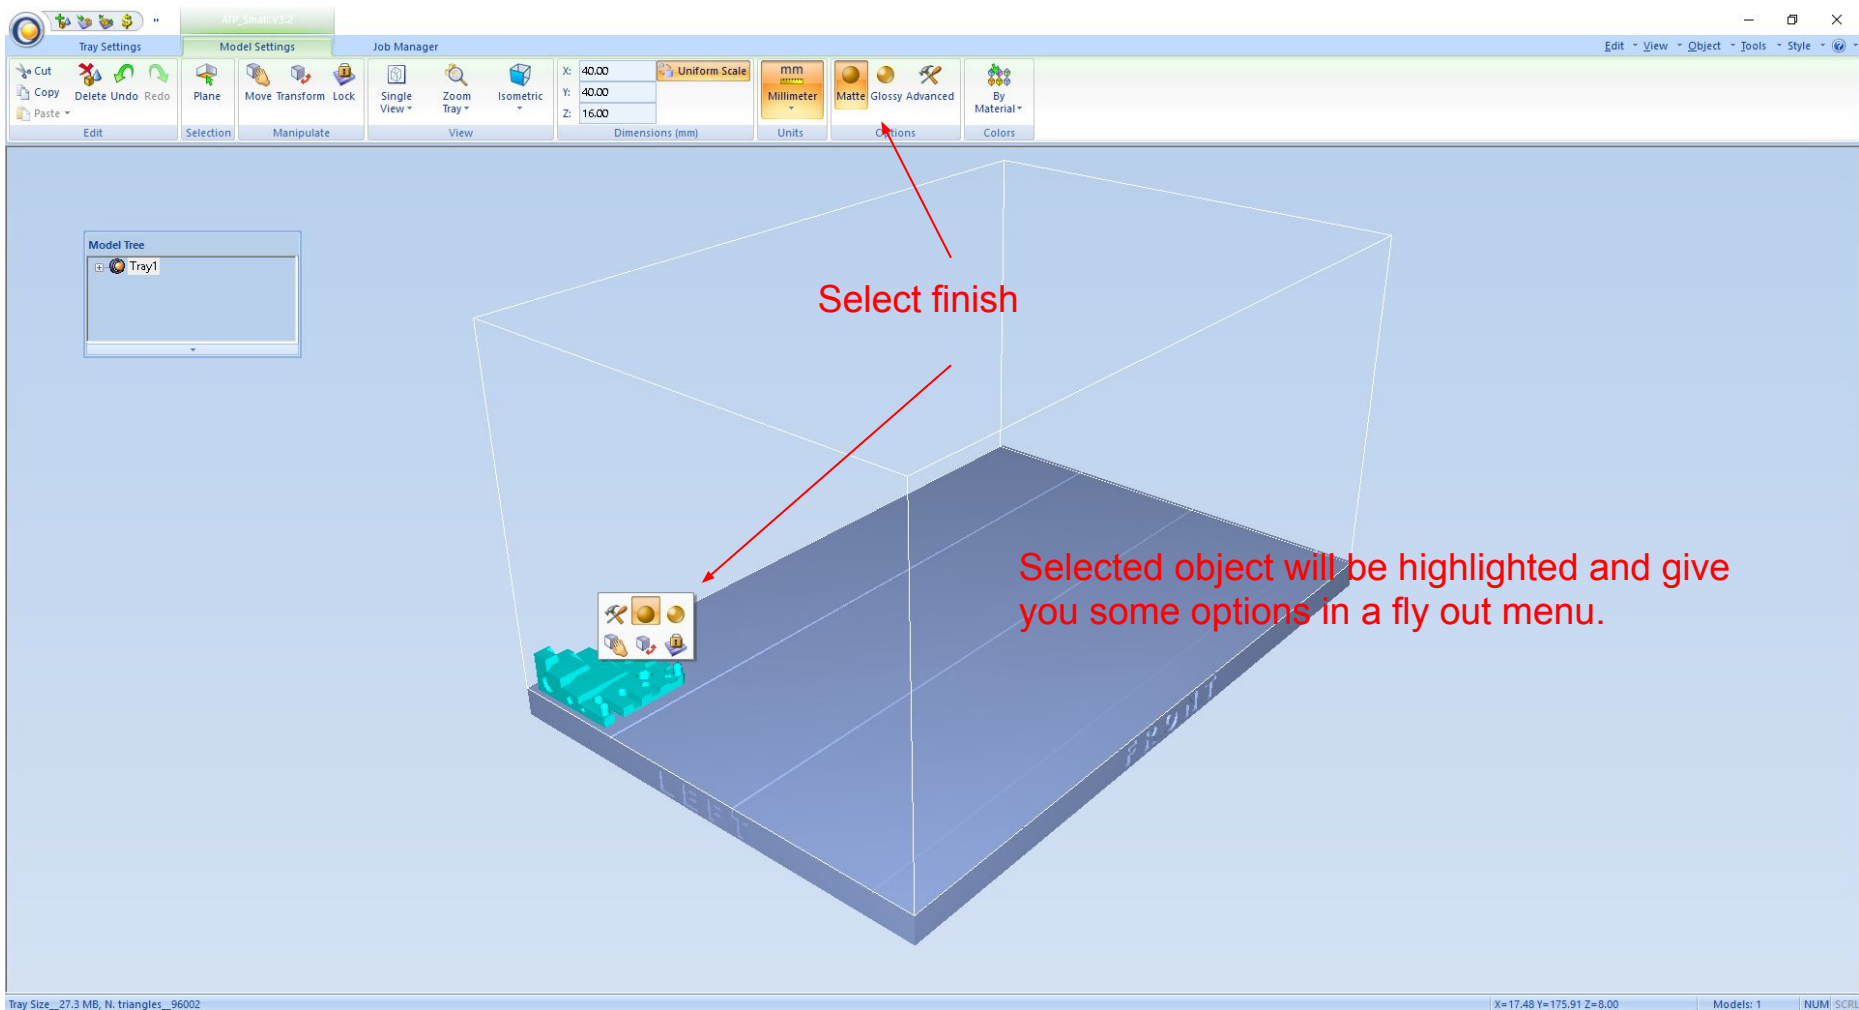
ATP_Small.V3.2

Tray Settings
Model Settings
Job Manager

Edit View Object Tools Style

Cut
Copy
Paste
Delete
Undo
Redo
Edit

Plane
Selection

Move
Transform
Lock
Manipulate

Single View
Zoom Tray
Isometric
View

X: 40.00
Y: 40.00
Z: 16.00
Uniform Scale
Dimensions (mm)

mm
Millimeter
Units

Matte
Glossy
Advanced
Options

By Material
Colors

Model Tree
Tray1

Select finish

Selected object will be highlighted and give you some options in a fly out menu.

LEFT
FRONT

Tray Size 27.3 MB, N. triangles 96002
X=17.48 Y=175.91 Z=8.00
Models: 1
NUM SCRL